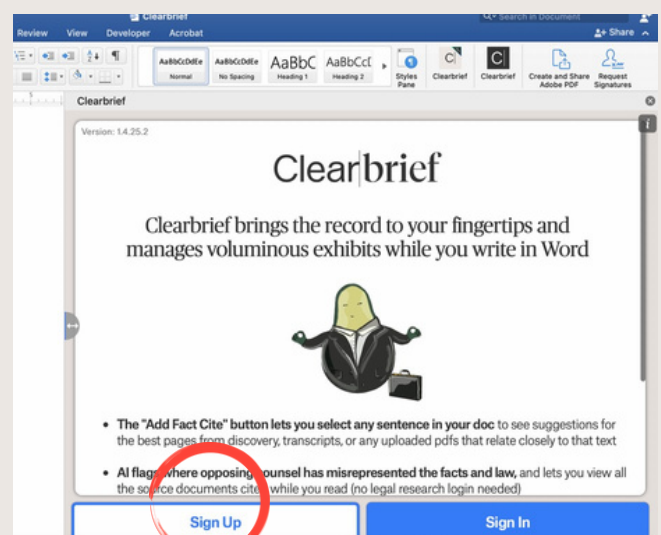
Clearbrief

Search in Document

Review View Developer Acrobat

Share

AaBbCcDdEe Normal

AaBbCcDdEe No Spacing

AaBbC Heading 1

AaBbCcC Heading 2

Styles Pane

Clearbrief

Clearbrief

Create and Share Adobe PDF

Request Signatures

Clearbrief

Version: 1.4.25.2

Clearbrief

Clearbrief brings the record to your fingertips and manages voluminous exhibits while you write in Word

- **The "Add Fact Cite" button lets you select any sentence in your doc** to see suggestions for the best pages from discovery, transcripts, or any uploaded pdfs that relate closely to that text

- **AI flags where opposing counsel has misrepresented the facts and law,** and lets you view all the source documents cited while you read (no legal research login needed)

Sign Up

Sign In